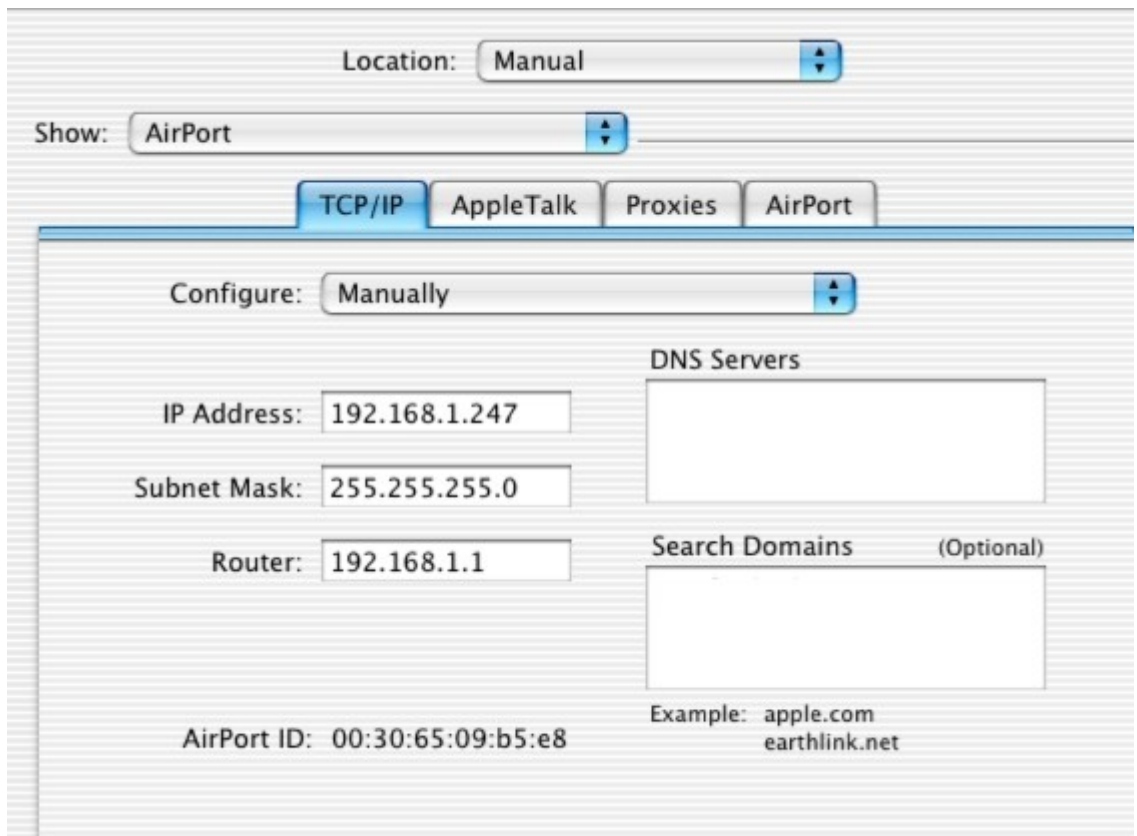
Location: Manual

Show: AirPort

TCP/IP AppleTalk Proxies AirPort

Configure: Manually

DNS Servers

IP Address: 192.168.1.247

Subnet Mask: 255.255.255.0

Router: 192.168.1.1

Search Domains (Optional)

Example: apple.com
earthlink.net

AirPort ID: 00:30:65:09:b5:e8